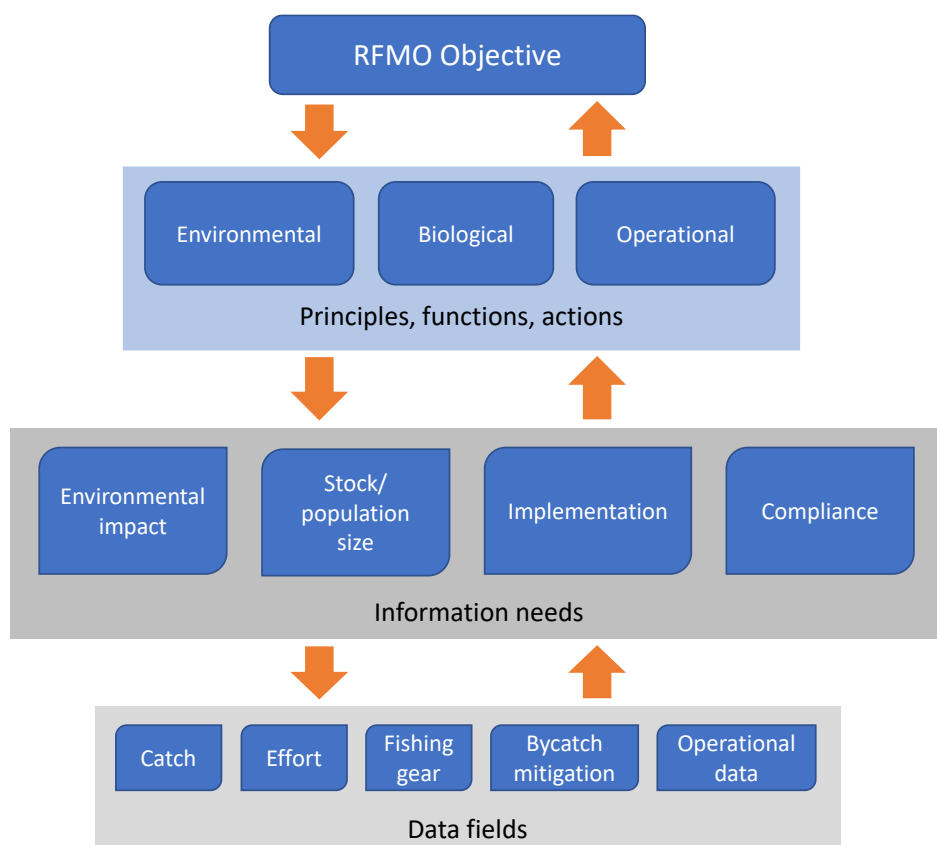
RFMO Objective

Environmental

Biological

Operational

Principles, functions, actions

Environmental impact

Stock/ population size

Implementation

Compliance

Information needs

Catch

Effort

Fishing gear

Bycatch mitigation

Operational data

Data fields